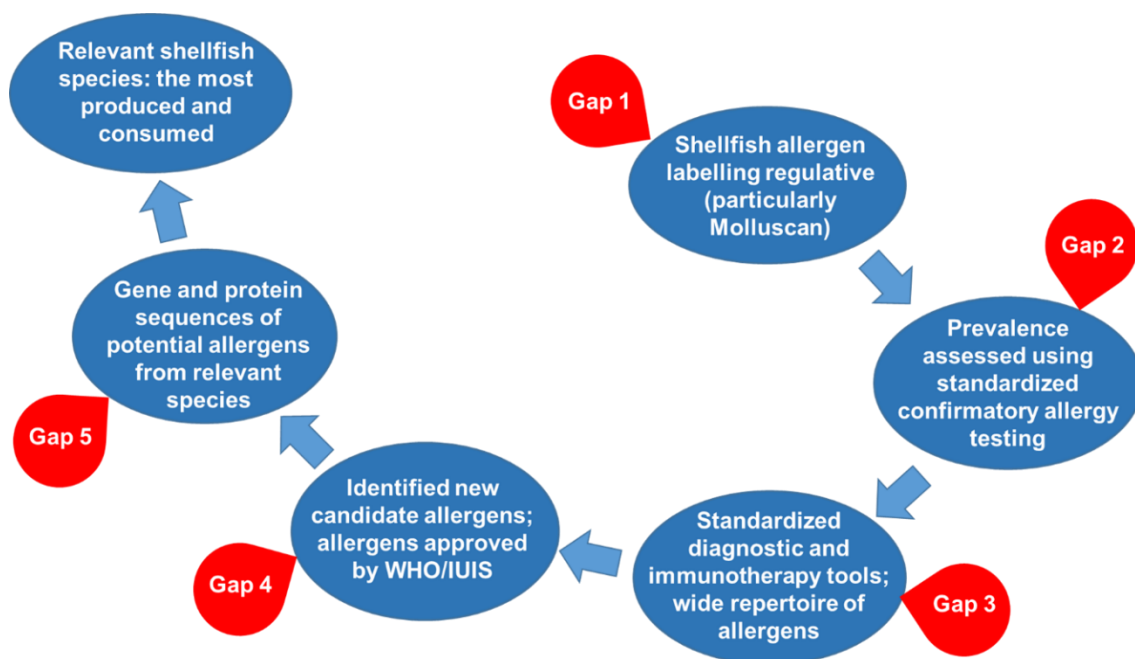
Relevant shellfish species: the most produced and consumed

Gap 1

Shellfish allergen labelling regulative (particularly Molluscan)

Gap 2

Prevalence assessed using standardized confirmatory allergy testing

Standardized diagnostic and immunotherapy tools; wide repertoire of allergens

Gap 3

Identified new candidate allergens; allergens approved by WHO/IUIS

Gap 4

Gene and protein sequences of potential allergens from relevant species

Gap 5